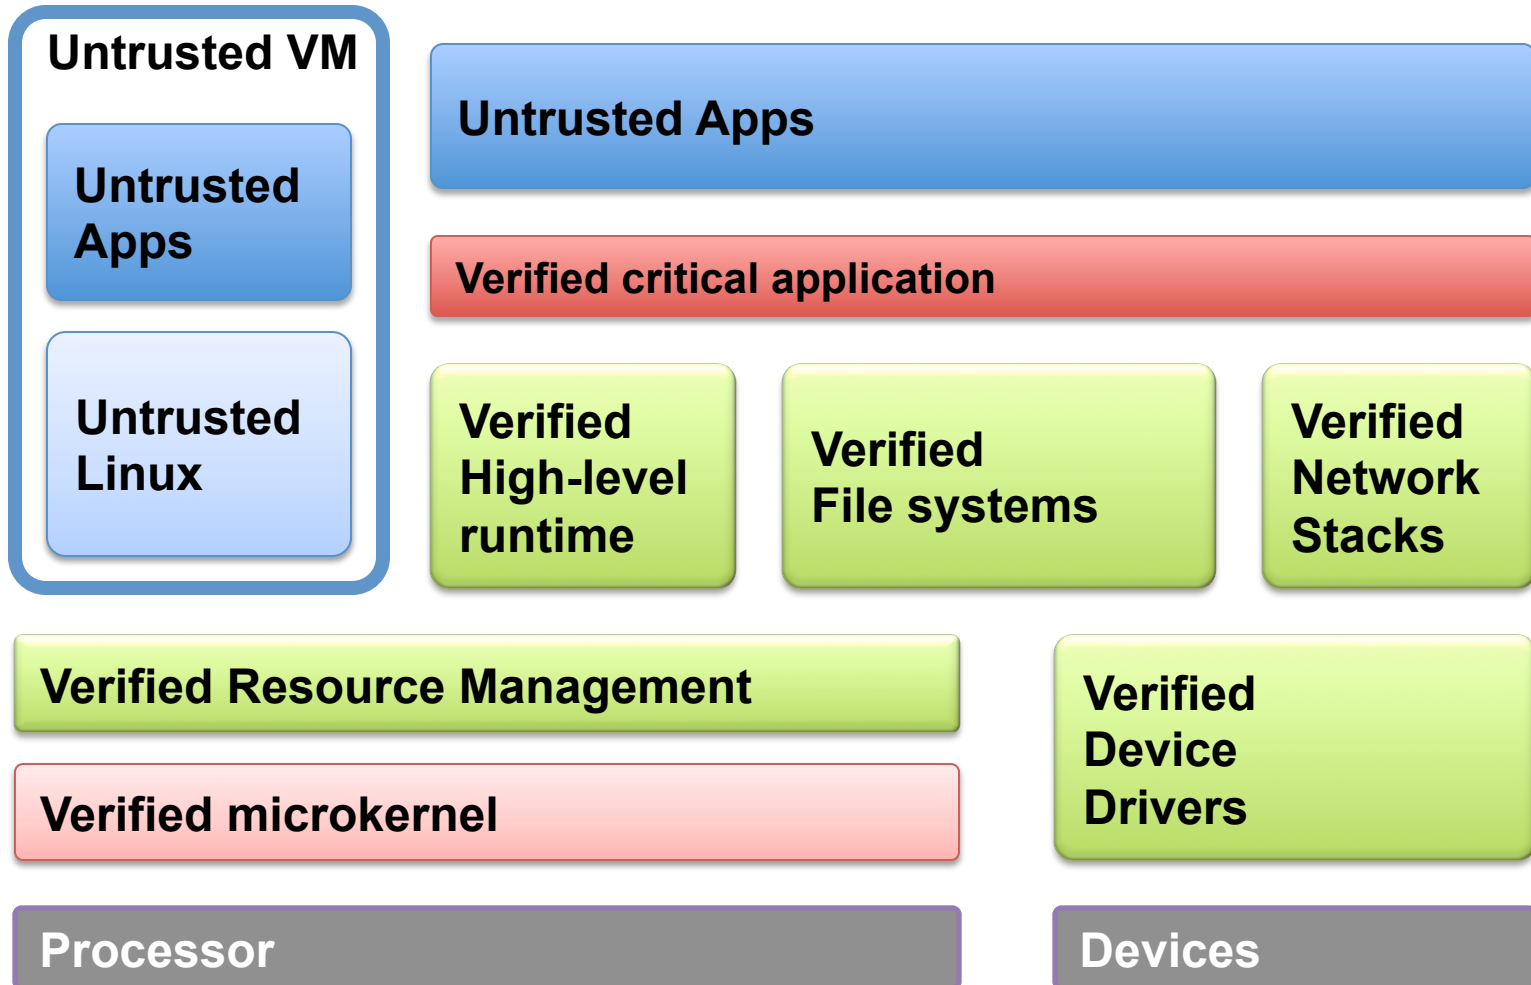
Untrusted VM

Untrusted Apps

Untrusted Linux

Untrusted Apps

Verified critical application

Verified High-level runtime

Verified File systems

Verified Network Stacks

Verified Resource Management

Verified microkernel

Verified Device Drivers

Processor

Devices